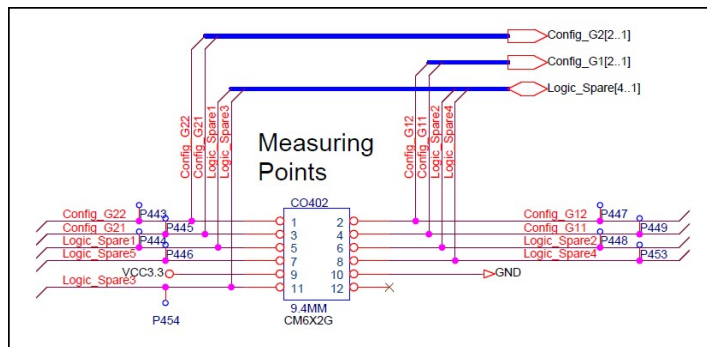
Config_G2[2..1]
Config_G1[2..1]
Logic_Spare[4..1]

Config_G22
Config_G21
Logic_Spare1
Logic_Spare3

Measuring Points

Config_G12
Config_G11
Logic_Spare2
Logic_Spare4

CO402

Config_G22
P443
Config_G21
P445
Logic_Spare1
P444
Logic_Spare5
P446
VCC3.3
Logic_Spare3
P454

1
3
5
7
9
11

2
4
6
8
10
12

9.4MM
CM6X2G

Config_G12
P447
Config_G11
P449
Logic_Spare2
P448
Logic_Spare4
P453
GND